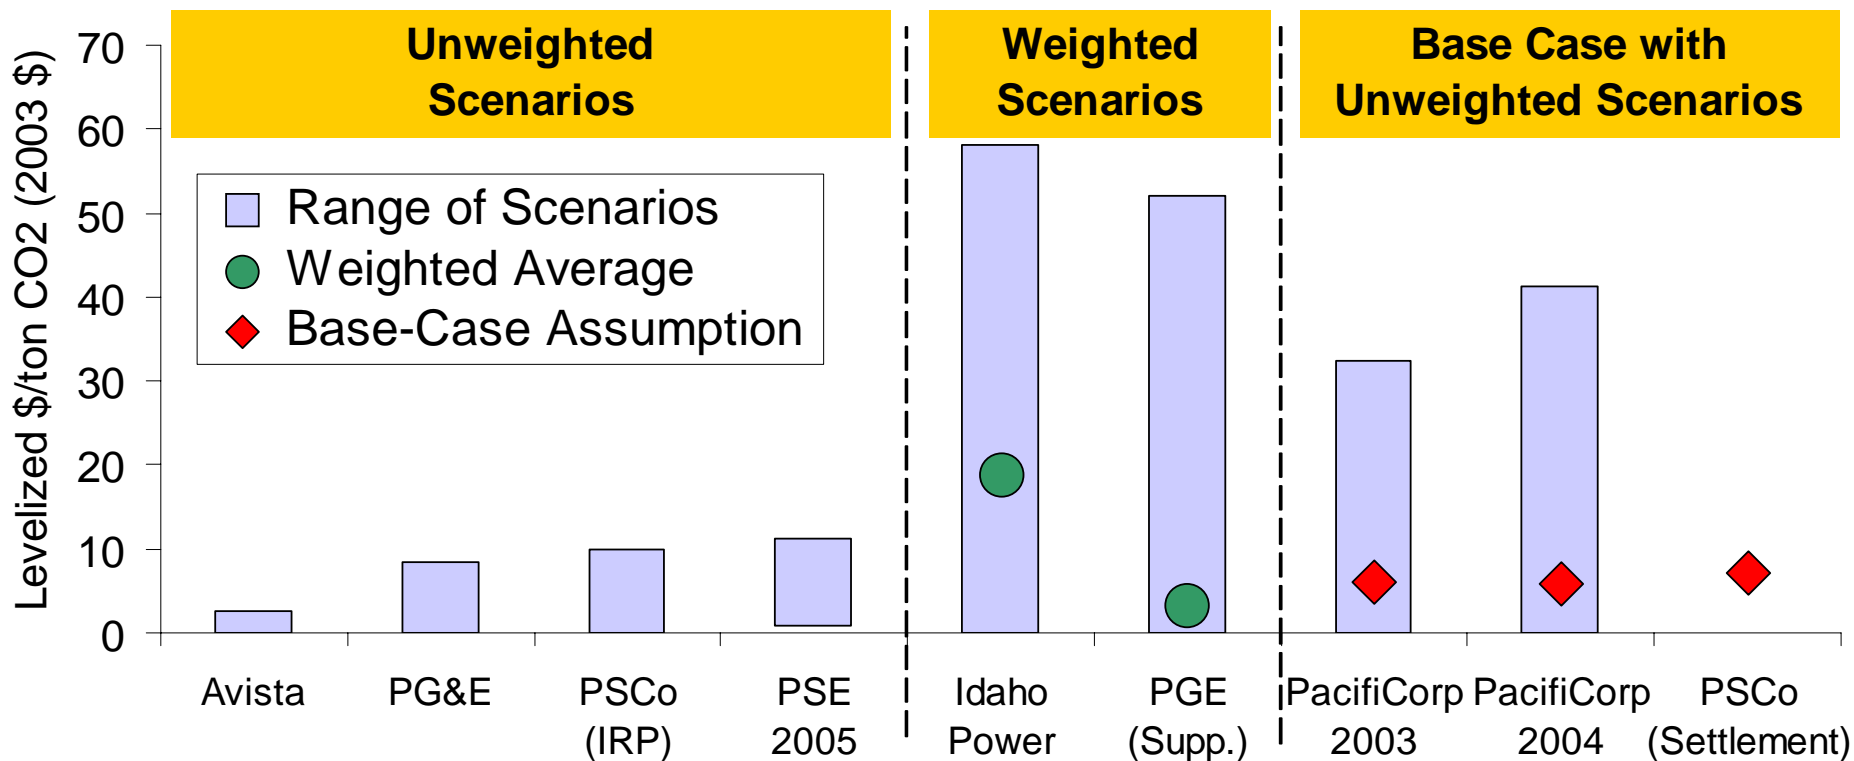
Unweighted Scenarios

Weighted Scenarios

Base Case with Unweighted Scenarios

Levelized $/ton CO2 (2003 $)

70
60
50
40
30
20
10
0

Range of Scenarios
Weighted Average
Base-Case Assumption

Avista
PG&E
PSCo (IRP)
PSE 2005
Idaho Power
PGE (Supp.)
PacifiCorp 2003
PacifiCorp 2004
PSCo (Settlement)